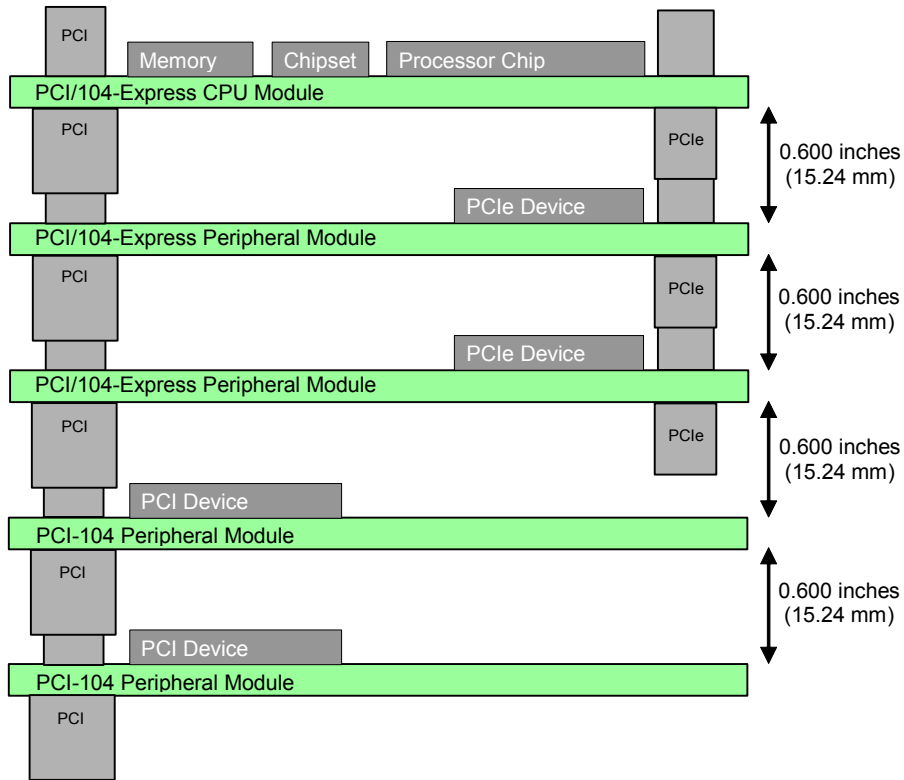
PCI

Memory

Chipset

Processor Chip

PCI/104-Express CPU Module

PCI

PCIe

0.600 inches (15.24 mm)

PCIe Device

PCI/104-Express Peripheral Module

PCI

PCIe

0.600 inches (15.24 mm)

PCIe Device

PCI/104-Express Peripheral Module

PCI

PCIe

0.600 inches (15.24 mm)

PCI Device

PCI-104 Peripheral Module

PCI

0.600 inches (15.24 mm)

PCI Device

PCI-104 Peripheral Module

PCI